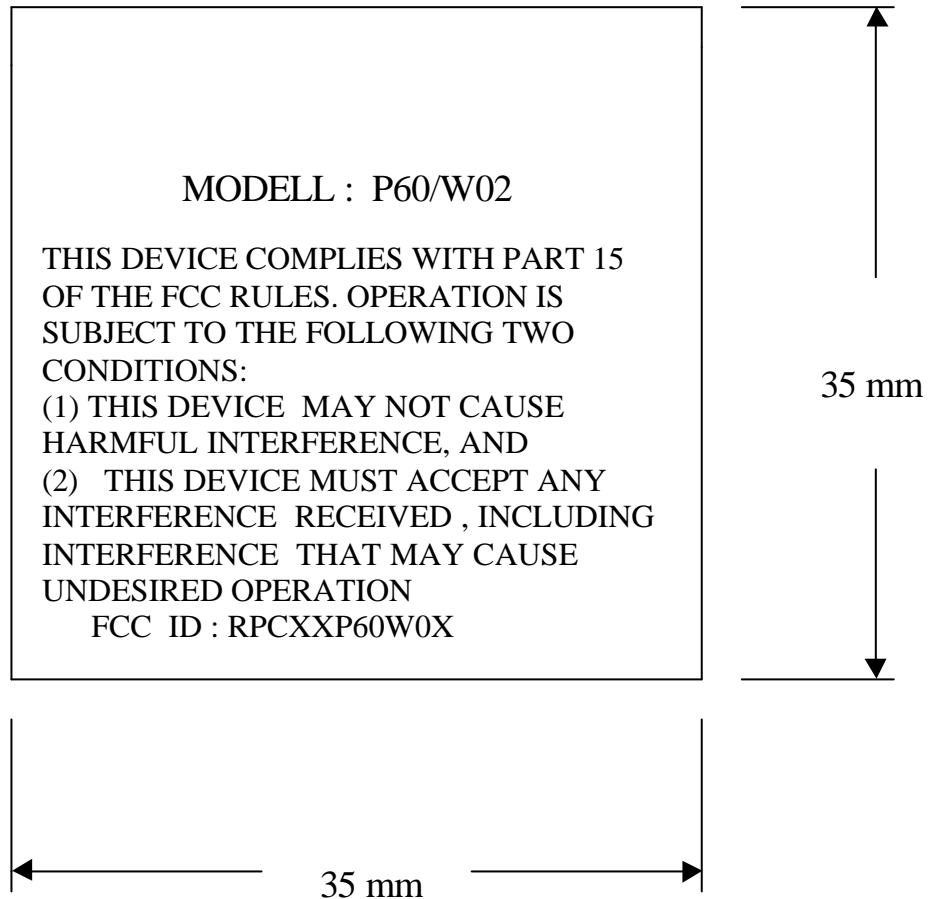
MODELL : P60/W02

THIS DEVICE COMPLIES WITH PART 15 OF THE FCC RULES. OPERATION IS SUBJECT TO THE FOLLOWING TWO CONDITIONS:
(1) THIS DEVICE MAY NOT CAUSE HARMFUL INTERFERENCE, AND
(2) THIS DEVICE MUST ACCEPT ANY INTERFERENCE RECEIVED , INCLUDING INTERFERENCE THAT MAY CAUSE UNDESIRED OPERATION
FCC ID : RPCXXP60W0X

35 mm

35 mm